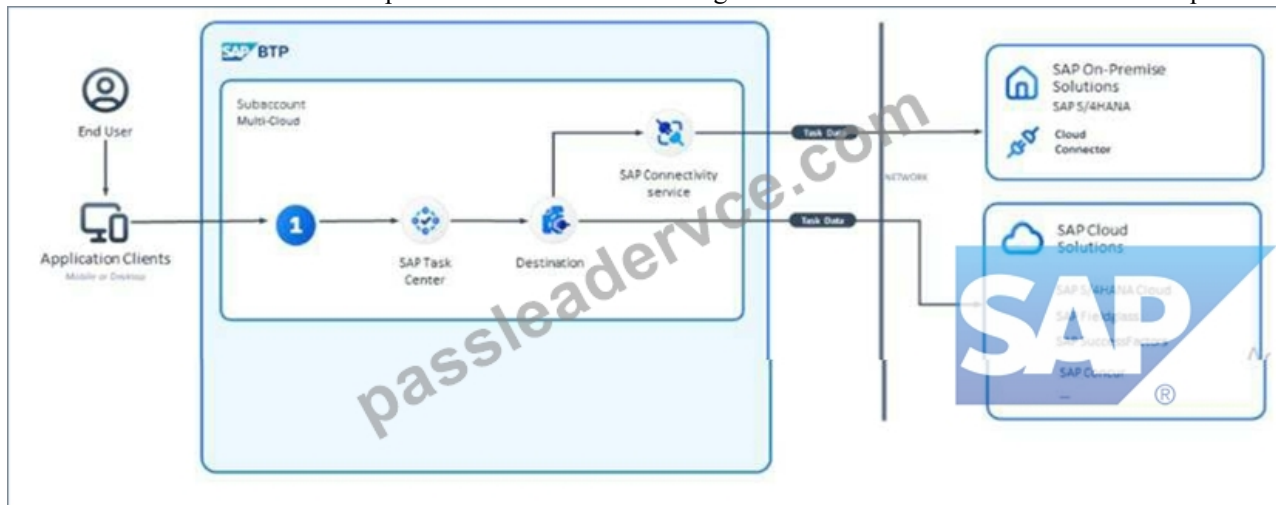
SAP BTP

End User

Application Clients
Mobile or Desktop

Subaccount
Multi-Cloud

1

SAP Task Center

Destination

SAP Connectivity service

Task Data

Task Data

NETWORK

SAP On-Premise Solutions
SAP S/4HANA

Cloud Connector

SAP Cloud Solutions

SAP S/4HANA Cloud
SAP Fieldglass
SAP SuccessFactors
SAP Concur
...

SAP ®

passleadervce.com